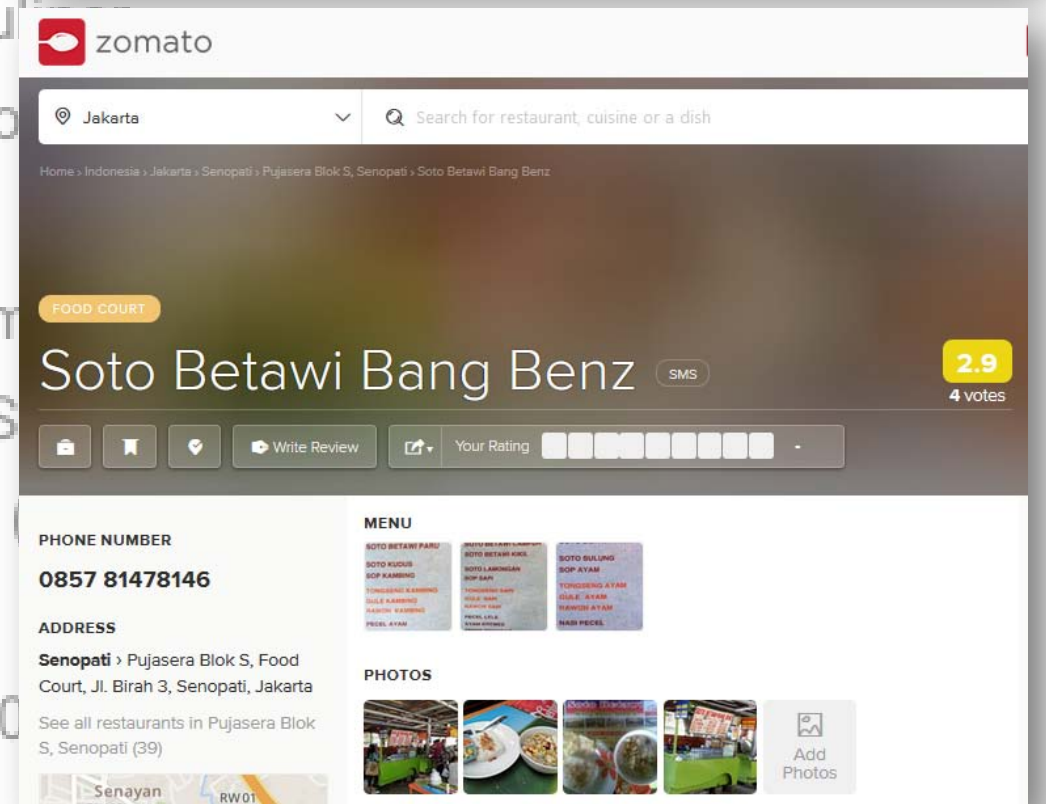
zomato

Jakarta

Search for restaurant, cuisine or a dish

Home › Indonesia › Jakarta › Senopati › Pujasera Blok S, Senopati › Soto Betawi Bang Benz

FOOD COURT

Soto Betawi Bang Benz

SMS

2.9
4 votes

Write Review

Your Rating

-

PHONE NUMBER

0857 81478146

ADDRESS

Senopati › Pujasera Blok S, Food Court, Jl. Birah 3, Senopati, Jakarta

See all restaurants in Pujasera Blok S, Senopati (39)

Senayan

RW01

MENU

SOTO BETAWI PARU
SOTO KUDUS
SOP KAMBING
TONGSENG KAMBING
GULE KAMBING
RAWON KAMBING
PECEL AYAM

SOTO BETAWI CAMPUR
SOTO BETAWI KIKIL
SOTO LAMONGAN
SOP SAPI
TONGSENG SAPI
GULE SAPI
RAWON SAPI
PECEL LELE
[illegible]

SOTO BULUNG
SOP AYAM
TONGSENG AYAM
GULE AYAM
RAWON AYAM
NASI PECEL

PHOTOS

Add Photos